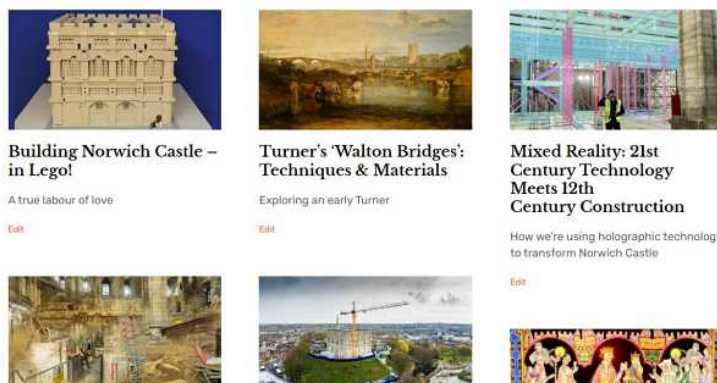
Building Norwich Castle – in Lego!

A true labour of love

Edit

Turner's 'Walton Bridges': Techniques & Materials

Exploring an early Turner

Edit

Mixed Reality: 21st Century Technology Meets 12th Century Construction

How we're using holographic technolog to transform Norwich Castle

Edit